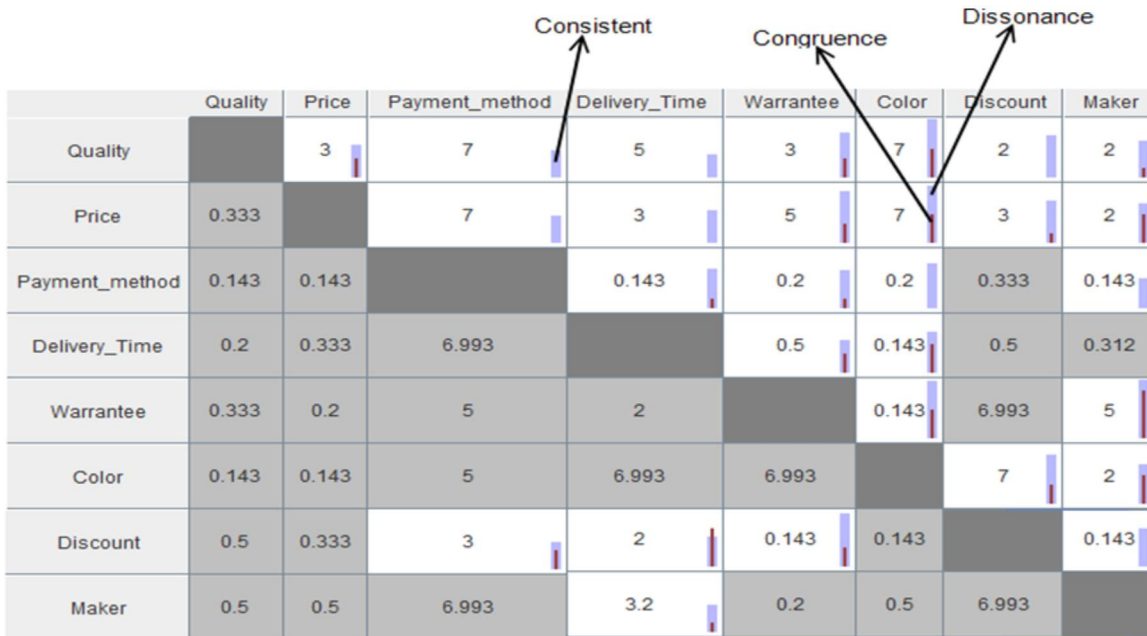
Consistent

Congruence

Dissonance

| | Quality | Price | Payment_method | Delivery_Time | Warrantee | Color | Discount | Maker |
|---|---|---|---|---|---|---|---|---|
| Quality | | 3 | 7 | 5 | 3 | 7 | 2 | 2 |
| Price | 0.333 | | 7 | 3 | 5 | 7 | 3 | 2 |
| Payment_method | 0.143 | 0.143 | | 0.143 | 0.2 | 0.2 | 0.333 | 0.143 |
| Delivery_Time | 0.2 | 0.333 | 6.993 | | 0.5 | 0.143 | 0.5 | 0.312 |
| Warrantee | 0.333 | 0.2 | 5 | 2 | | 0.143 | 6.993 | 5 |
| Color | 0.143 | 0.143 | 5 | 6.993 | 6.993 | | 7 | 2 |
| Discount | 0.5 | 0.333 | 3 | 2 | 0.143 | 0.143 | | 0.143 |
| Maker | 0.5 | 0.5 | 6.993 | 3.2 | 0.2 | 0.5 | 6.993 | |